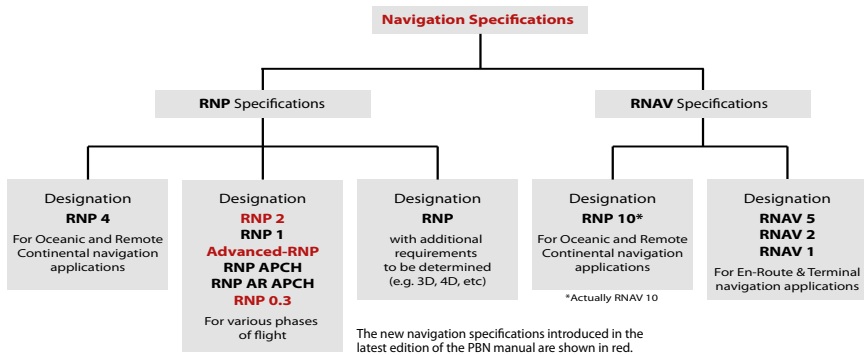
Navigation Specifications

RNP Specifications

RNAV Specifications

Designation
RNP 4
For Oceanic and Remote Continental navigation applications

Designation
RNP 2
RNP 1
Advanced-RNP
RNP APCH
RNP AR APCH
RNP 0.3
For various phases of flight

Designation
RNP
with additional requirements to be determined
(e.g. 3D, 4D, etc)

Designation
RNP 10*
For Oceanic and Remote Continental navigation applications

*Actually RNAV 10

Designation
RNAV 5
RNAV 2
RNAV 1
For En-Route & Terminal navigation applications

The new navigation specifications introduced in the latest edition of the PBN manual are shown in red.